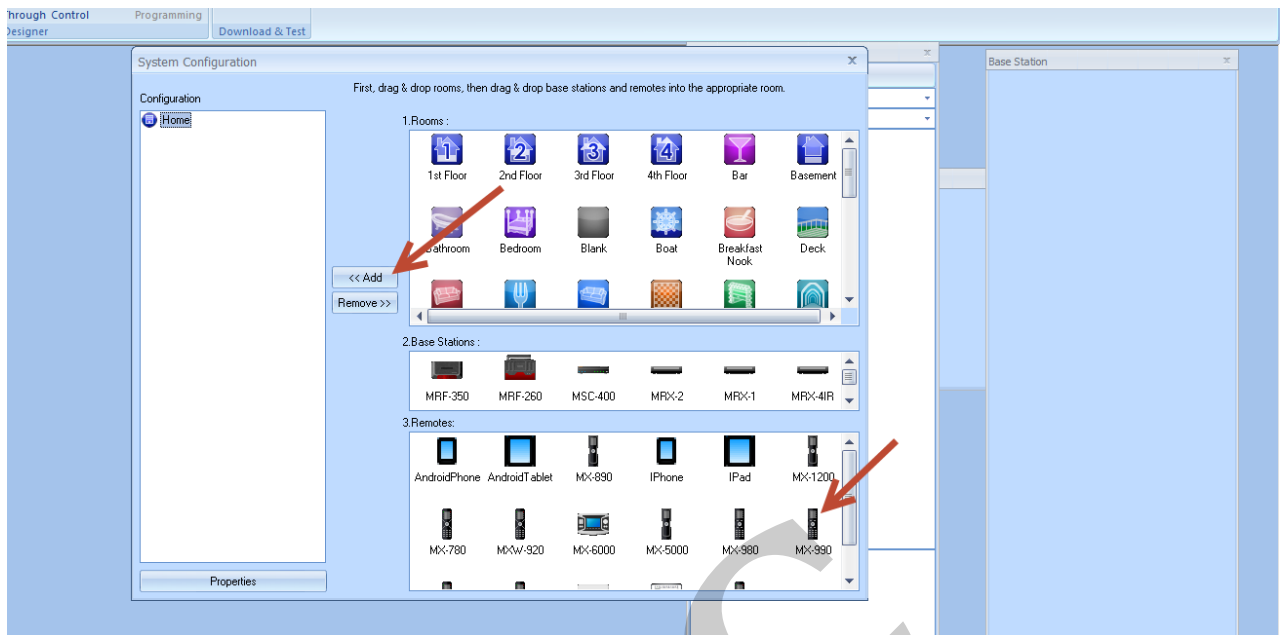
Through Control
Programming
Designer
Download & Test

System Configuration

First, drag & drop rooms, then drag & drop base stations and remotes into the appropriate room.

Configuration
Home

1.Rooms :
1st Floor
2nd Floor
3rd Floor
4th Floor
Bar
Basement
Bathroom
Bedroom
Blank
Boat
Breakfast Nook
Deck

<< Add
Remove >>

2.Base Stations :
MRF-350
MRF-260
MSC-400
MRX-2
MRX-1
MRX-4IR

3.Remotes:
AndroidPhone
AndroidTablet
MX-890
IPhone
IPad
MX-1200
MX-780
MXW-920
MX-6000
MX-5000
MX-980
MX-990

Properties

Base Station